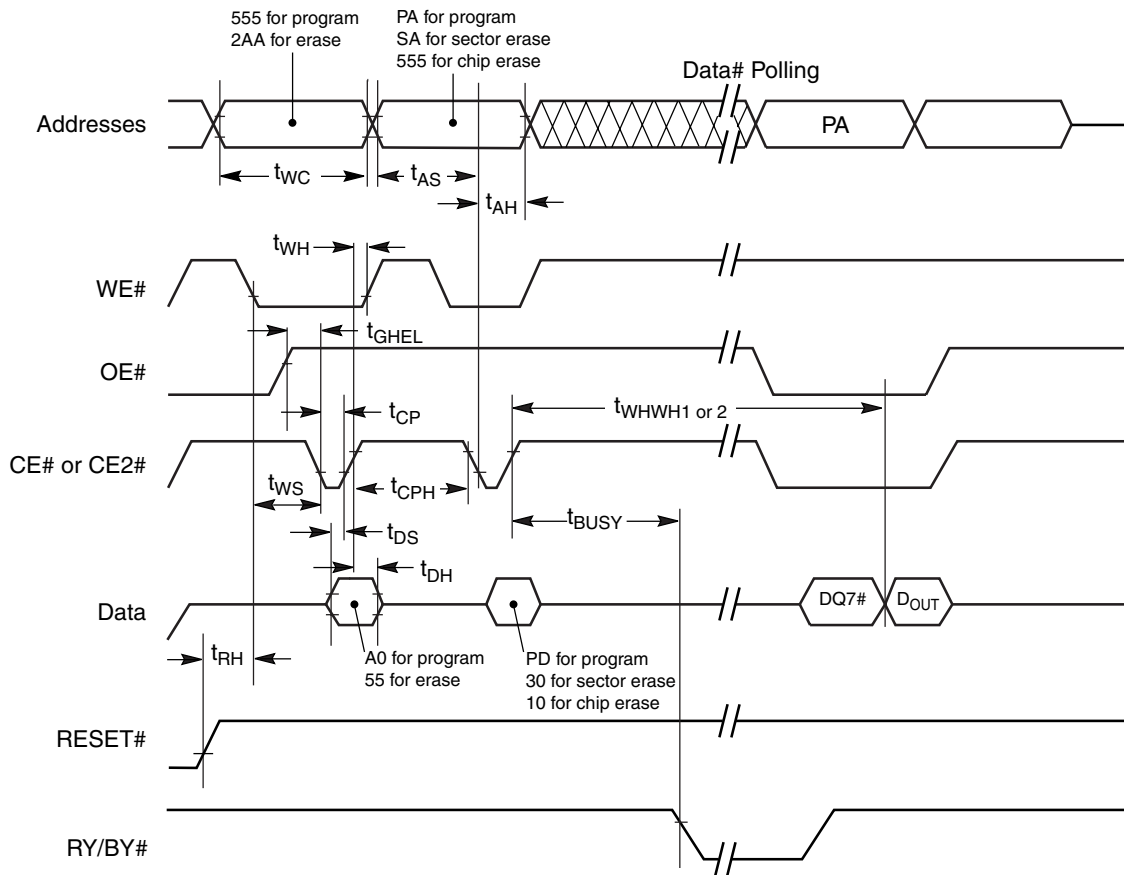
555 for program
2AA for erase

PA for program
SA for sector erase
555 for chip erase

Data# Polling

Addresses

PA

$t_{WC}$

$t_{AS}$

$t_{AH}$

$t_{WH}$

WE#

$t_{GHEL}$

OE#

$t_{CP}$

$t_{WHWH1 \text{ or } 2}$

CE# or CE2#

$t_{WS}$

$t_{CPH}$

$t_{BUSY}$

$t_{DS}$

$t_{DH}$

Data

DQ7#

$D_{OUT}$

$t_{RH}$

A0 for program
55 for erase

PD for program
30 for sector erase
10 for chip erase

RESET#

RY/BY#